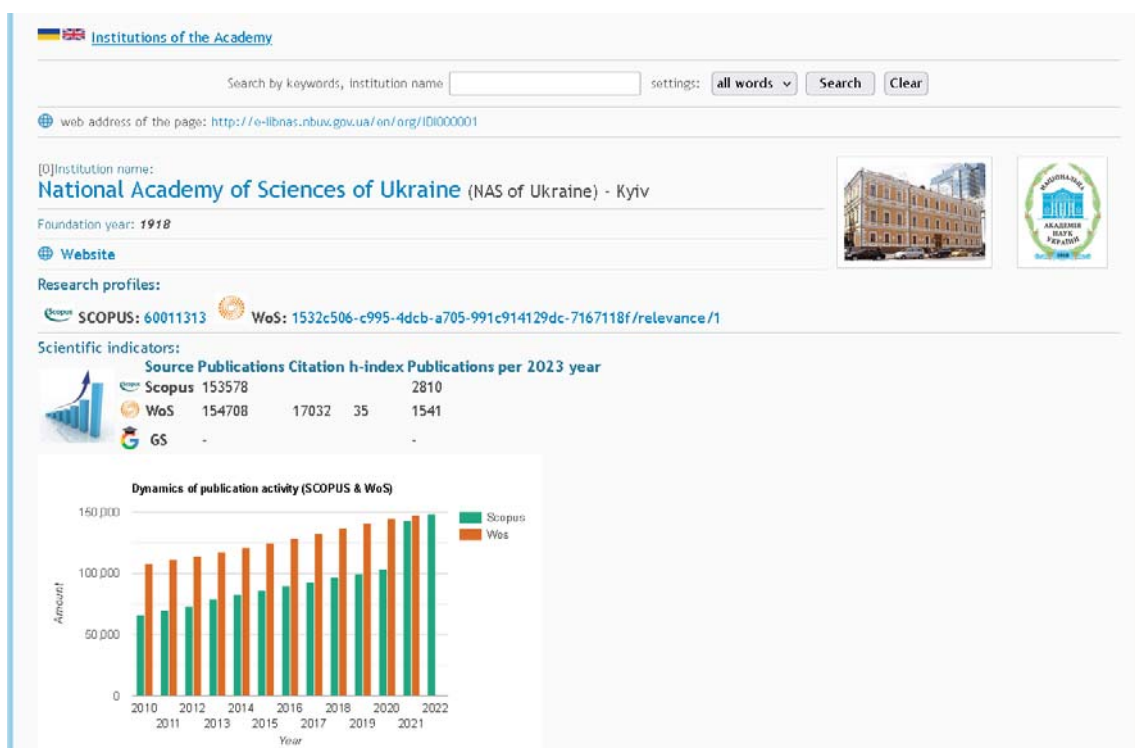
Institutions of the Academy

Search by keywords, institution name settings: all words Search Clear

web address of the page: http://e-libnas.nbuv.gov.ua/en/org/IDI000001

[0]Institution name:
National Academy of Sciences of Ukraine (NAS of Ukraine) - Kyiv

Foundation year: 1918

Website

НАЦІОНАЛЬНА АКАДЕМІЯ НАУК УКРАЇНИ

Research profiles:

Scopus SCOPUS: 60011313 WoS: 1532c506-c995-4dcb-a705-991c914129dc-7167118f/relevance/1

Scientific indicators:

| Source | Publications | Citation | h-index | Publications per 2023 year |
|---|---|---|---|---|
| Scopus | 153578 | | | 2810 |
| WoS | 154708 | 17032 | 35 | 1541 |
| GS | - | | | - |

Dynamics of publication activity (SCOPUS & WoS)

150,000
100,000
50,000
0
Amount

Scopus
Wos

2010 2011 2012 2013 2014 2015 2016 2017 2018 2019 2020 2021 2022
Year